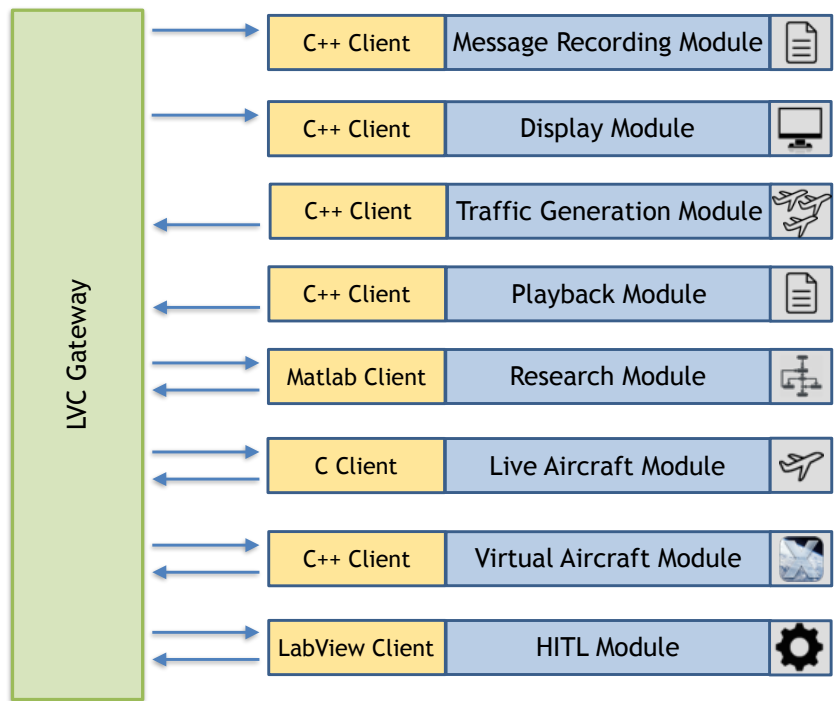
LVC Gateway

C++ Client Message Recording Module

C++ Client Display Module

C++ Client Traffic Generation Module

C++ Client Playback Module

Matlab Client Research Module

C Client Live Aircraft Module

C++ Client Virtual Aircraft Module

LabView Client HITL Module